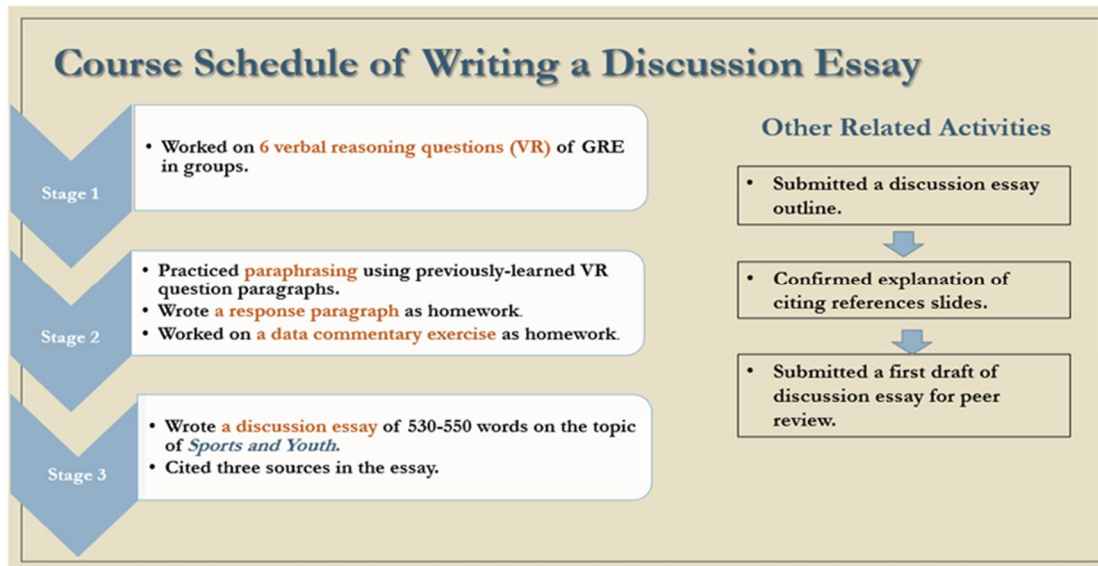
Course Schedule of Writing a Discussion Essay

Stage 1

• Worked on 6 verbal reasoning questions (VR) of GRE in groups.

Stage 2

• Practiced paraphrasing using previously-learned VR question paragraphs.
• Wrote a response paragraph as homework.
• Worked on a data commentary exercise as homework.

Stage 3

• Wrote a discussion essay of 530-550 words on the topic of *Sports and Youth.*
• Cited three sources in the essay.

Other Related Activities

• Submitted a discussion essay outline.

• Confirmed explanation of citing references slides.

• Submitted a first draft of discussion essay for peer review.